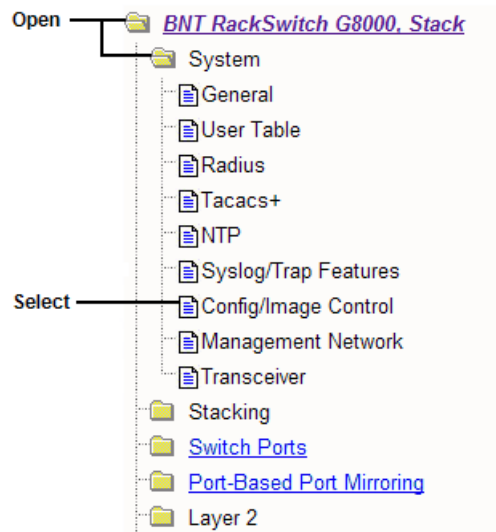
Open

BNT RackSwitch G8000, Stack

System

General

User Table

Radius

Tacacs+

NTP

Syslog/Trap Features

Select

Config/Image Control

Management Network

Transceiver

Stacking

Switch Ports

Port-Based Port Mirroring

Layer 2